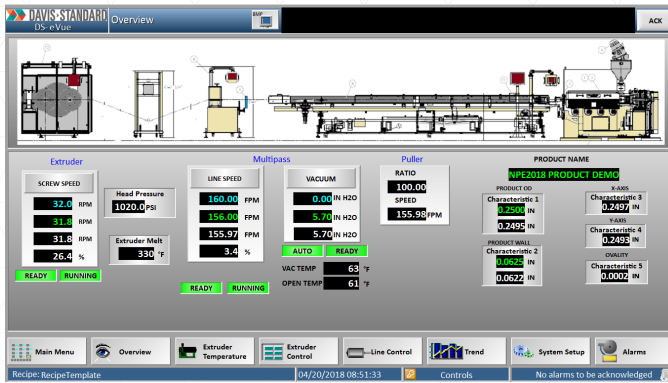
DAVIS-STANDARD
DS- eVue
Overview
BVP
ACK

Extruder
SCREW SPEED
32.0 RPM
31.8 RPM
31.8 RPM
26.4 %
READY RUNNING

Head Pressure
1020.0 PSI

Extruder Melt
330 °F

Multipass
LINE SPEED
160.00 FPM
156.00 FPM
155.97 FPM
3.4 %
READY RUNNING

VACUUM
0.00 IN H2O
5.70 IN H2O
5.70 IN H2O
AUTO READY

VAC TEMP 63 °F
OPEN TEMP 61 °F

Puller
RATIO
100.00
SPEED
155.98 FPM

PRODUCT NAME
NPE2018 PRODUCT DEMO

PRODUCT OD
Characteristic 1
0.2500 IN
0.2495 IN

PRODUCT WALL
Characteristic 2
0.0625 IN
0.0622 IN

X-AXIS
Characteristic 3
0.2497 IN

Y-AXIS
Characteristic 4
0.2493 IN

OVALITY
Characteristic 5
0.0002 IN

Main Menu
Overview
Extruder Temperature
Extruder Control
Line Control
Trend
System Setup
Alarms

Recipe: RecipeTemplate
04/20/2018 08:51:33
Controls
No alarms to be acknowledged